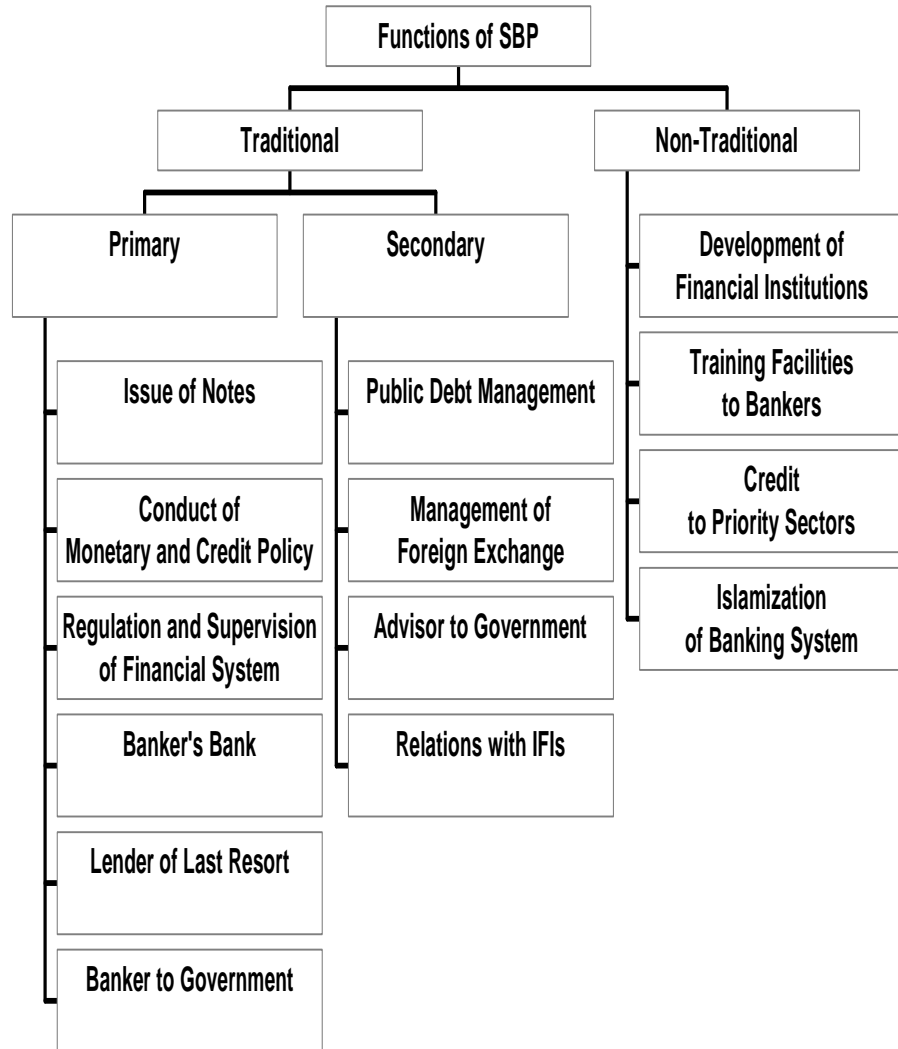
Functions of SBP

Traditional

Non-Traditional

Primary

Secondary

Issue of Notes

Conduct of Monetary and Credit Policy

Regulation and Supervision of Financial System

Banker's Bank

Lender of Last Resort

Banker to Government

Public Debt Management

Management of Foreign Exchange

Advisor to Government

Relations with IFIs

Development of Financial Institutions

Training Facilities to Bankers

Credit to Priority Sectors

Islamization of Banking System